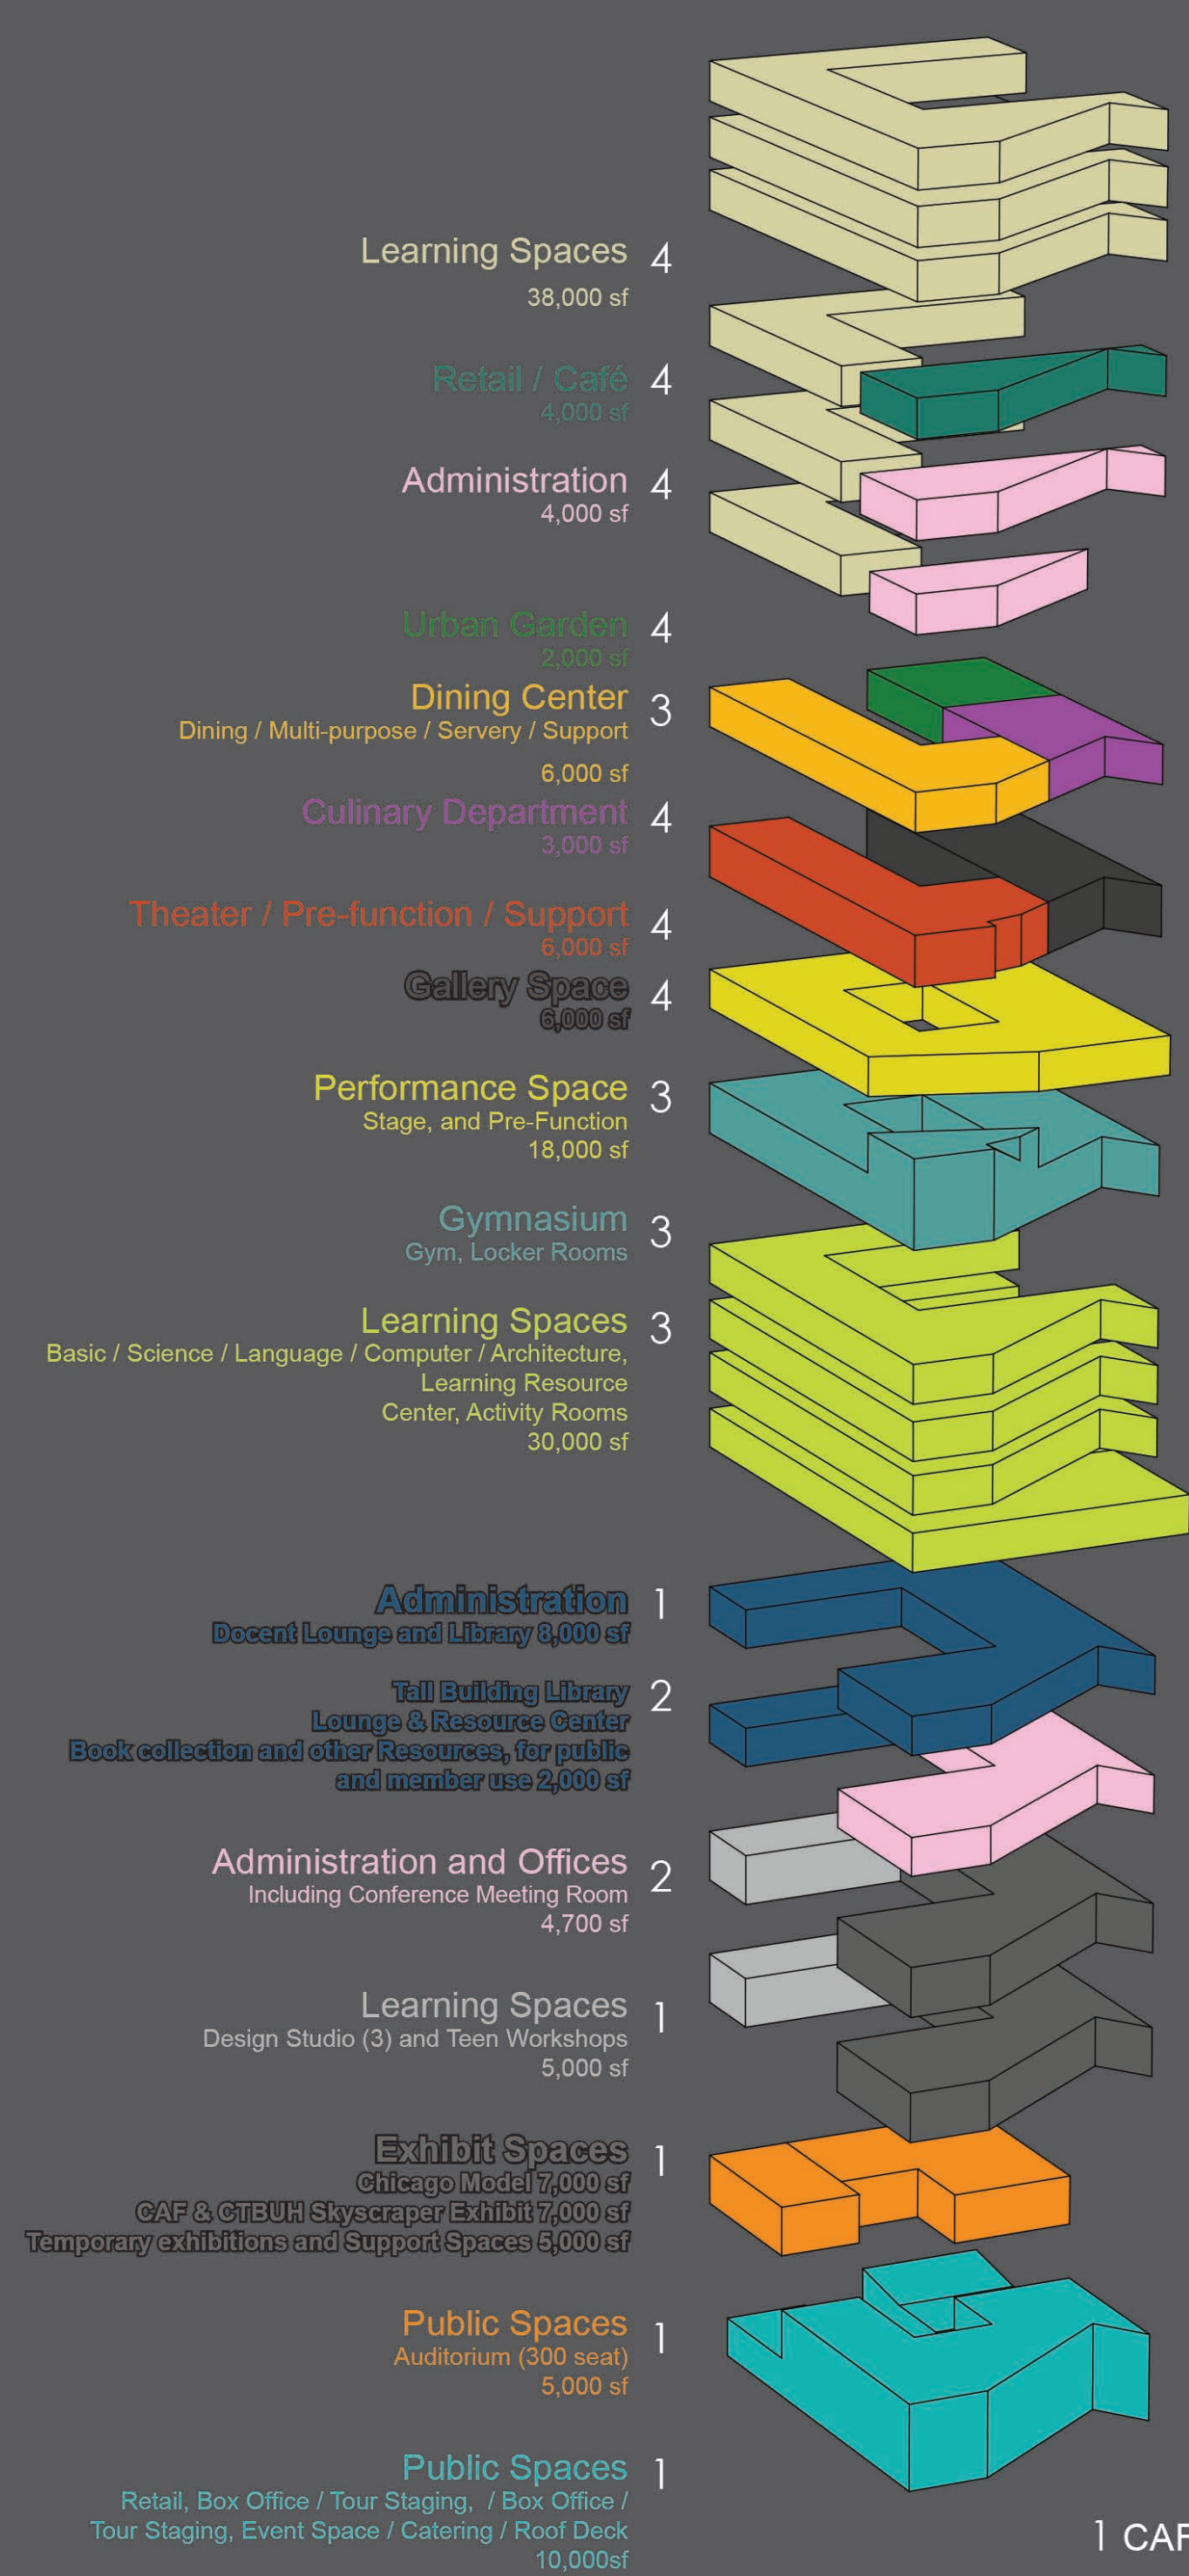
Learning Spaces 4
38,000 sf

Retail / Café 4
4,000 sf

Administration 4
4,000 sf

Urban Garden 4
2,000 sf

Dining Center 3
Dining / Multi-purpose / Servery / Support
6,000 sf

Culinary Department 4
3,000 sf

Theater / Pre-function / Support 4
6,000 sf

Gallery Space 4
6,000 sf

Performance Space 3
Stage, and Pre-Function
18,000 sf

Gymnasium 3
Gym, Locker Rooms

Learning Spaces 3
Basic / Science / Language / Computer / Architecture, Learning Resource Center, Activity Rooms
30,000 sf

Administration 1
Docent Lounge and Library 8,000 sf

Tall Building Library 2
Lounge & Resource Center
Book collection and other Resources, for public and member use 2,000 sf

Administration and Offices 2
Including Conference Meeting Room
4,700 sf

Learning Spaces 1
Design Studio (3) and Teen Workshops
5,000 sf

Exhibit Spaces 1
Chicago Model 7,000 sf
CAF & CTBUH Skyscraper Exhibit 7,000 sf
Temporary exhibitions and Support Spaces 5,000 sf

Public Spaces 1
Auditorium (300 seat)
5,000 sf

Public Spaces 1
Retail, Box Office / Tour Staging, / Box Office / Tour Staging, Event Space / Catering / Roof Deck
10,000sf

1 CAF